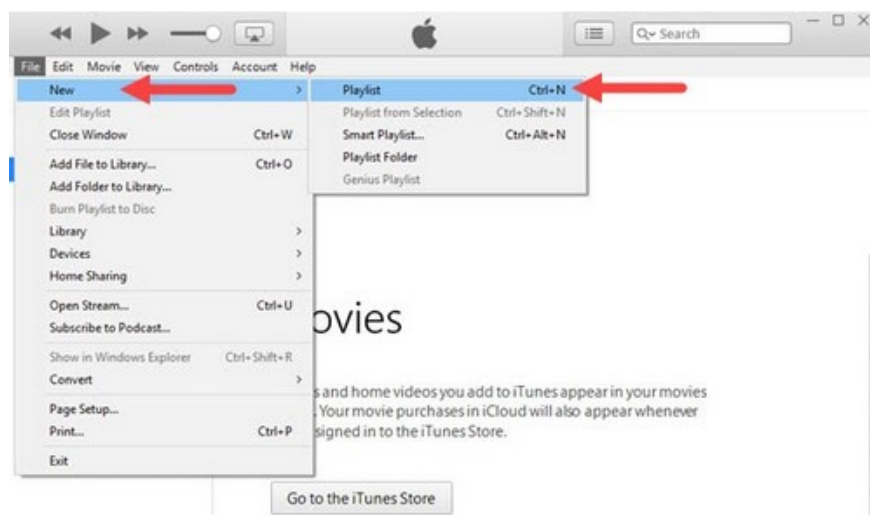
Q~ Search

File Edit Movie View Controls Account Help

New >
Edit Playlist
Close Window Ctrl+W
Add File to Library... Ctrl+O
Add Folder to Library...
Burn Playlist to Disc
Library >
Devices >
Home Sharing >
Open Stream... Ctrl+U
Subscribe to Podcast...
Show in Windows Explorer Ctrl+Shift+R
Convert >
Page Setup...
Print... Ctrl+P
Exit

Playlist Ctrl+N
Playlist from Selection Ctrl+Shift+N
Smart Playlist... Ctrl+Alt+N
Playlist Folder
Genius Playlist

ovies

s and home videos you add to iTunes appear in your movies . Your movie purchases in iCloud will also appear whenever signed in to the iTunes Store.

Go to the iTunes Store